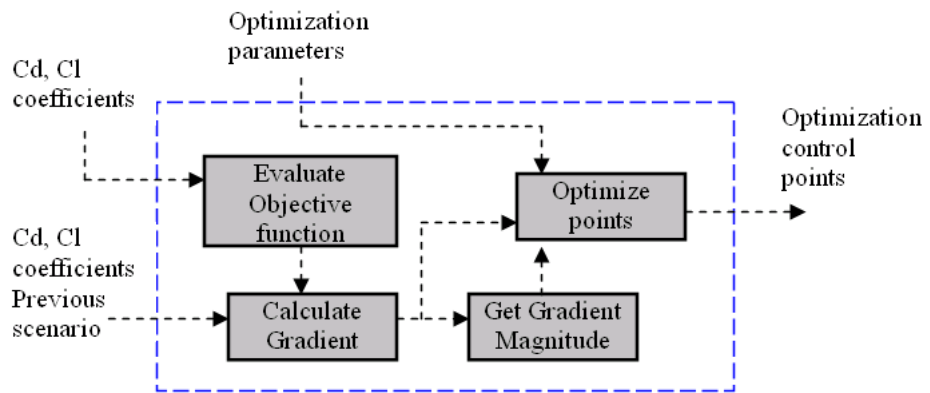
Optimization parameters

Cd, Cl coefficients

Evaluate Objective function

Optimize points

Optimization control points

Cd, Cl coefficients Previous scenario

Calculate Gradient

Get Gradient Magnitude